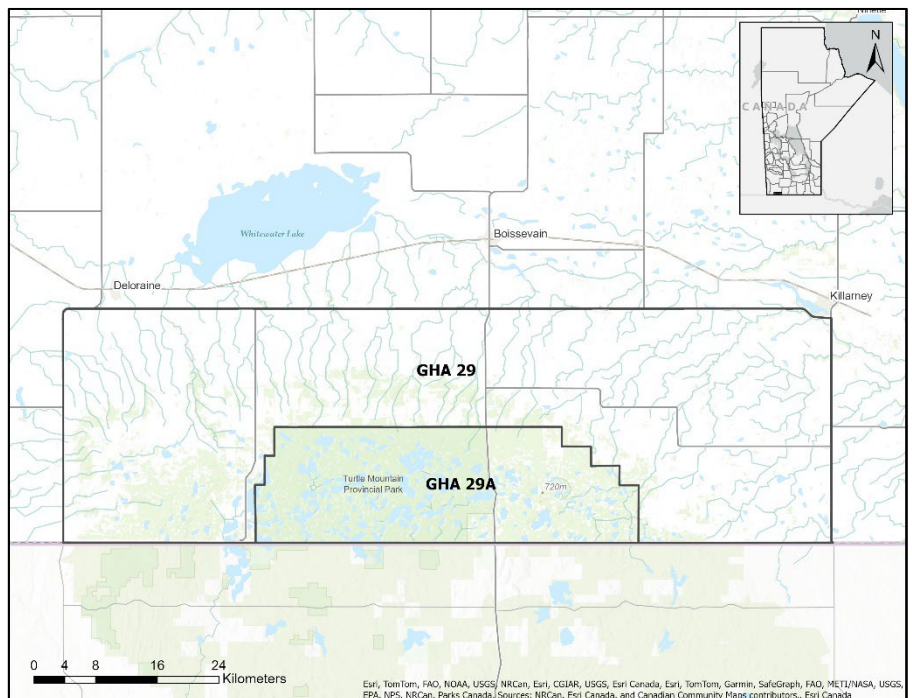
Nelson

N

CANADA

Whitewater Lake

Boissevain

Deloraine

Killarney

GHA 29

Turtle Mountain Provincial Park

GHA 29A

720m

0 4 8 16 24 Kilometers

Esri, TomTom, FAO, NOAA, USGS, NRCan, Esri, CGIAR, USGS, Esri Canada, Esri, TomTom, Garmin, SafeGraph, FAO, METI/NASA, USGS, EPA, NPS, NRCan, Parks Canada, Sources: NRCan, Esri Canada, and Canadian Community Maps contributors., Esri Canada